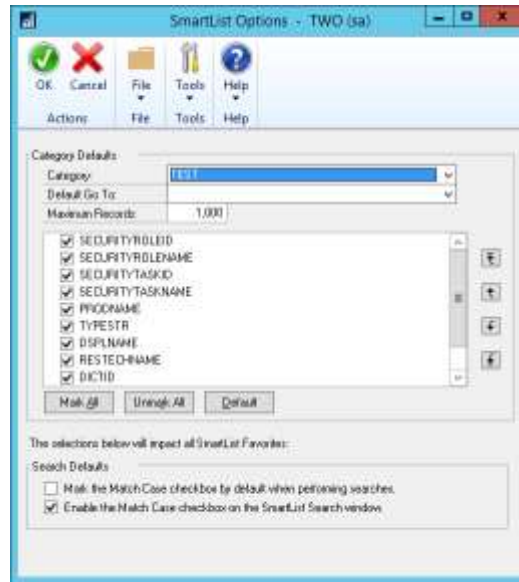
SmartList Options - TWO (sa)

OK
Cancel
File
Tools
Help
Actions
File
Tools
Help

Category Defaults
Category: TEST
Default Go To:
Maximum Records: 1,000

SECURITYROLEID
SECURITYROLENAME
SECURITYTASKID
SECURITYTASKNAME
PRODNAME
TYPESTR
DSPLNAME
RESTECHNAME
DICTID

Mark All
Unmark All
Default

The selections below will impact all SmartList Favorites:

Search Defaults
Mark the Match Case checkbox by default when performing searches.
Enable the Match Case checkbox on the SmartList Search window.